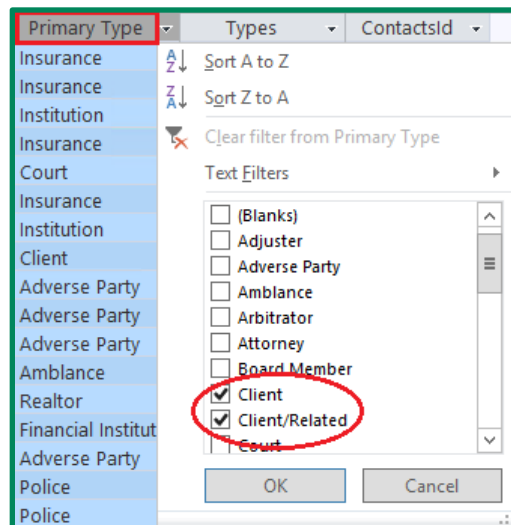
| Primary Type | Types | ContactsId |
|---|---|---|
| Insurance | | |
| Insurance | | |
| Institution | | |
| Insurance | | |
| Court | | |
| Insurance | | |
| Institution | | |
| Client | | |
| Adverse Party | | |
| Adverse Party | | |
| Adverse Party | | |
| Amblance | | |
| Realtor | | |
| Financial Institut | | |
| Adverse Party | | |
| Police | | |
| Police | | |

Sort A to Z
Sort Z to A
Clear filter from Primary Type
Text Filters

(Blanks)
Adjuster
Adverse Party
Amblance
Arbitrator
Attorney
Board Member
Client
Client/Related
Court

OK
Cancel